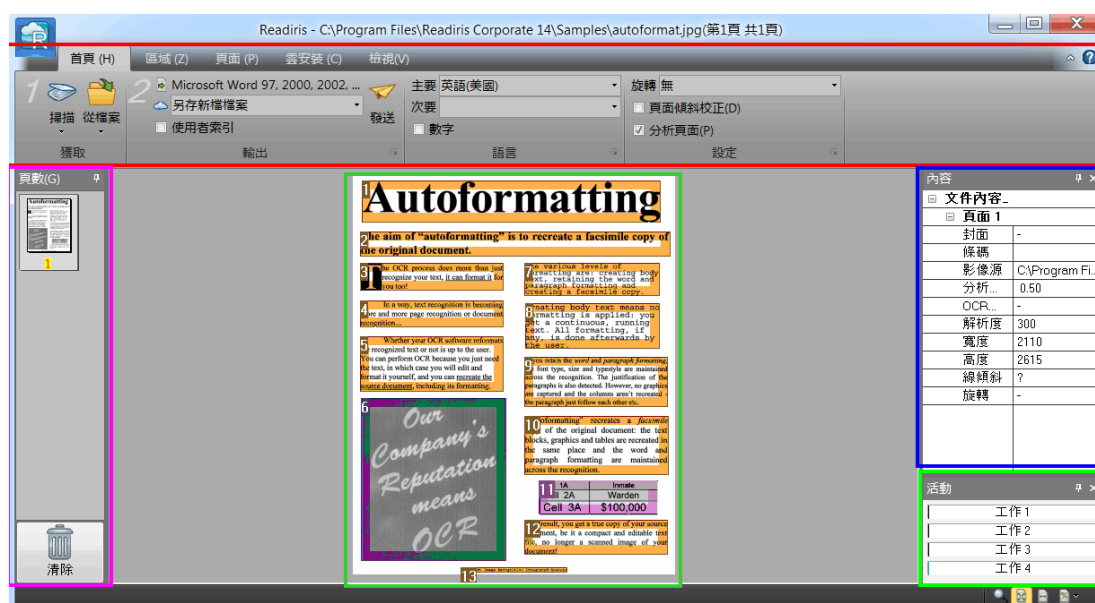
Readiris - C:\Program Files\Readiris Corporate 14\Samples\autoformat.jpg(第1頁 共1頁)

首頁 (H) 區域 (Z) 頁面 (P) 雲安裝 (C) 檢視(V)

1 掃描 從檔案
獲取

2 Microsoft Word 97, 2000, 2002, ...
另存新檔檔案
使用者索引
發送
輸出

主要 英語(美國)
次要
數字
語言

旋轉 無
頁面傾斜校正(D)
分析頁面(P)
設定

頁數(G)
1
清除

1 Autoformatting

2 he aim of "autoformatting" is to recreate a facsimile copy of the original document.

3 he OCR process does more than just recognize your text, it can format it for you too!

4 In a way, text recognition is becoming ore and more page recognition or document recognition...

5 Whether your OCR software reformats recognized text or not is up to the user. You can perform OCR because you just need the text, in which case you will edit and format it yourself, and you can recreate the source document, including its formatting.

6 Our Company's Reputation means OCR

7 he various levels of formatting are: creating body text, retaining the word and paragraph formatting and creating a facsimile copy.

8 reating body text means no formatting is applied: you get a continuous, running text. All formatting, if any, is done afterwards by the user.

9 you retain the word and paragraph formatting, font type, size and typestyle are maintained across the recognition. The justification of the paragraphs is also detected. However, no graphics are captured and the columns aren't recreated - the paragraph just follow each other etc.

10 "formatting" recreates a facsimile of the original document: the text blocks, graphics and tables are recreated in the same place and the word and paragraph formatting are maintained across the recognition.

11
| 1A | Inmate |
|---|---|
| 2A | Warden |
| Cell 3A | $100,000 |

12 result, you get a true copy of your source ment, be it a compact and editable text file, no longer a scanned image of your document!

13

內容
文件內容_
頁面 1
封面 -
條碼
影像源 C:\Program Fi...
分析... 0.50
OCR... -
解析度 300
寬度 2110
高度 2615
線傾斜 ?
旋轉 -

活動
工作 1
工作 2
工作 3
工作 4